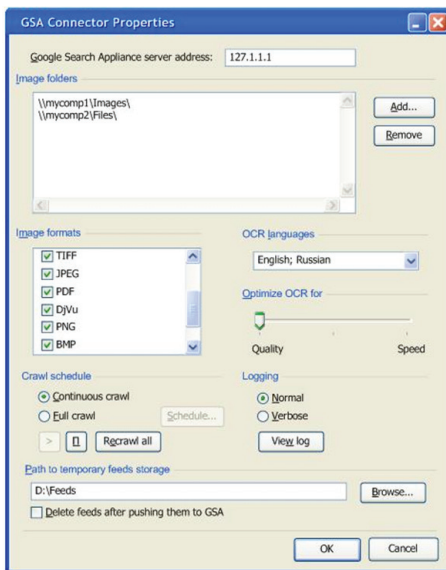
GSA Connector Properties

Google Search Appliance server address: 127.1.1.1

Image folders

\\mycomp1\Images\
\\mycomp2\Files\

Add...

Remove

Image formats

TIFF
JPEG
PDF
DjVu
PNG
BMP

OCR languages

English; Russian

Optimize OCR for

Quality

Speed

Crawl schedule

Continuous crawl

Full crawl

Schedule...

>

Recrawl all

Logging

Normal

Verbose

View log

Path to temporary feeds storage

D:\Feeds

Browse...

Delete feeds after pushing them to GSA

OK

Cancel